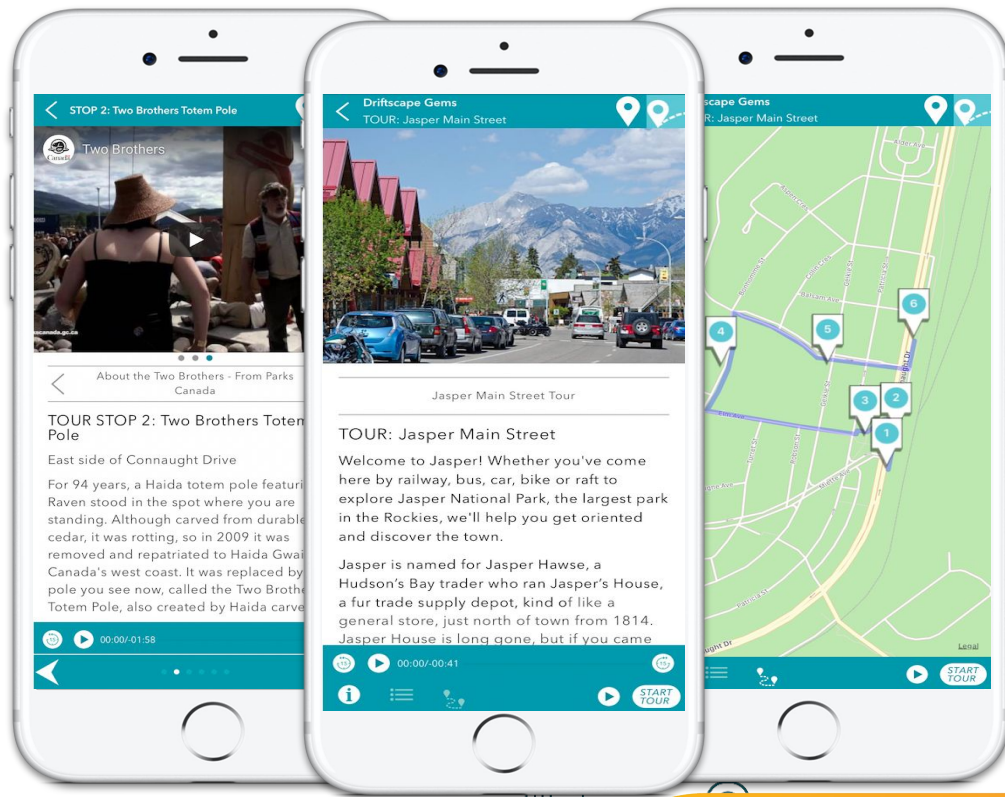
STOP 2: Two Brothers Totem Pole

Two Brothers

Canada

About the Two Brothers - From Parks Canada

TOUR STOP 2: Two Brothers Totem Pole

East side of Connaught Drive

For 94 years, a Haida totem pole featur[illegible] Raven stood in the spot where you are standing. Although carved from durable cedar, it was rotting, so in 2009 it was removed and repatriated to Haida Gwai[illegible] Canada's west coast. It was replaced by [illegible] pole you see now, called the Two Brothe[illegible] Totem Pole, also created by Haida carve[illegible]

00:00/-01:58

Driftscape Gems
TOUR: Jasper Main Street

Jasper Main Street Tour

TOUR: Jasper Main Street

Welcome to Jasper! Whether you've come here by railway, bus, car, bike or raft to explore Jasper National Park, the largest park in the Rockies, we'll help you get oriented and discover the town.

Jasper is named for Jasper Hawse, a Hudson's Bay trader who ran Jasper's House, a fur trade supply depot, kind of like a general store, just north of town from 1814. Jasper House is long gone, but if you came

00:00/-00:41

START TOUR

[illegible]scape Gems
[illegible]R: Jasper Main Street

4
5
6
3
2
1

Legal

START TOUR